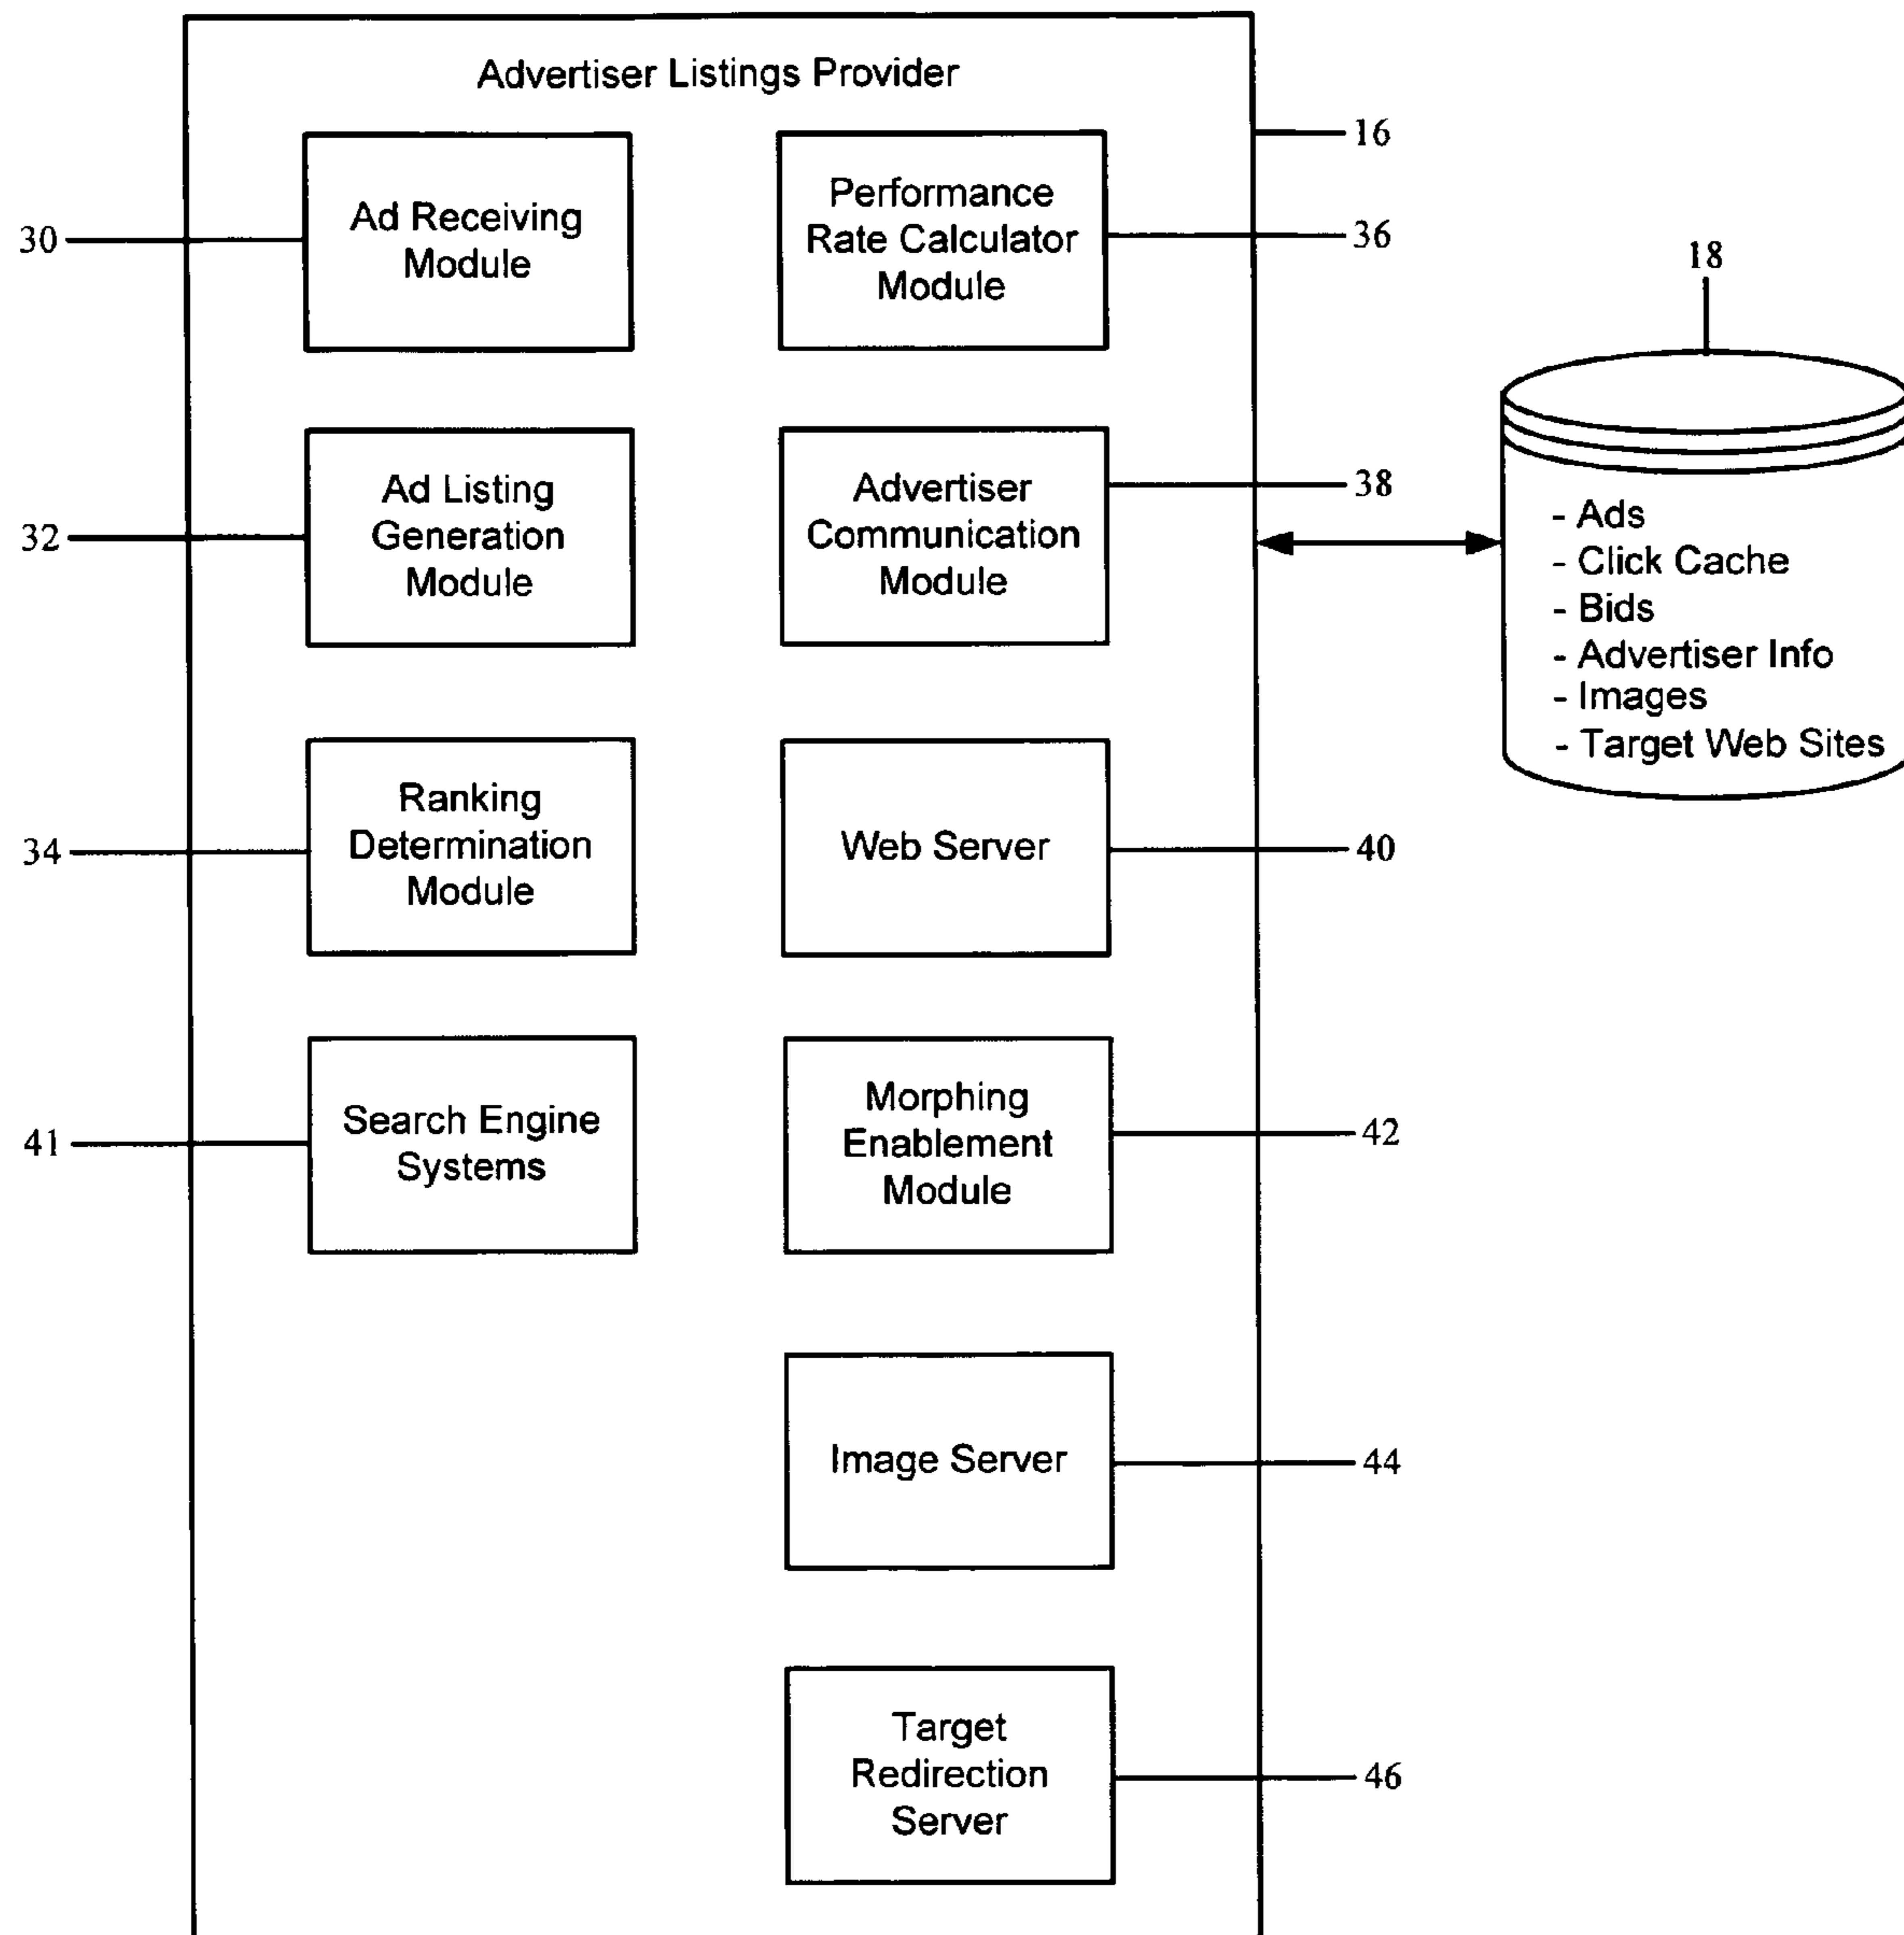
Advertiser Listings Provider

16

30

Ad Receiving Module

Performance Rate Calculator Module

36

18

32

Ad Listing Generation Module

Advertiser Communication Module

38

- Ads
- Click Cache
- Bids
- Advertiser Info
- Images
- Target Web Sites

34

Ranking Determination Module

Web Server

40

41

Search Engine Systems

Morphing Enablement Module

42

Image Server

44

Target Redirection Server

46